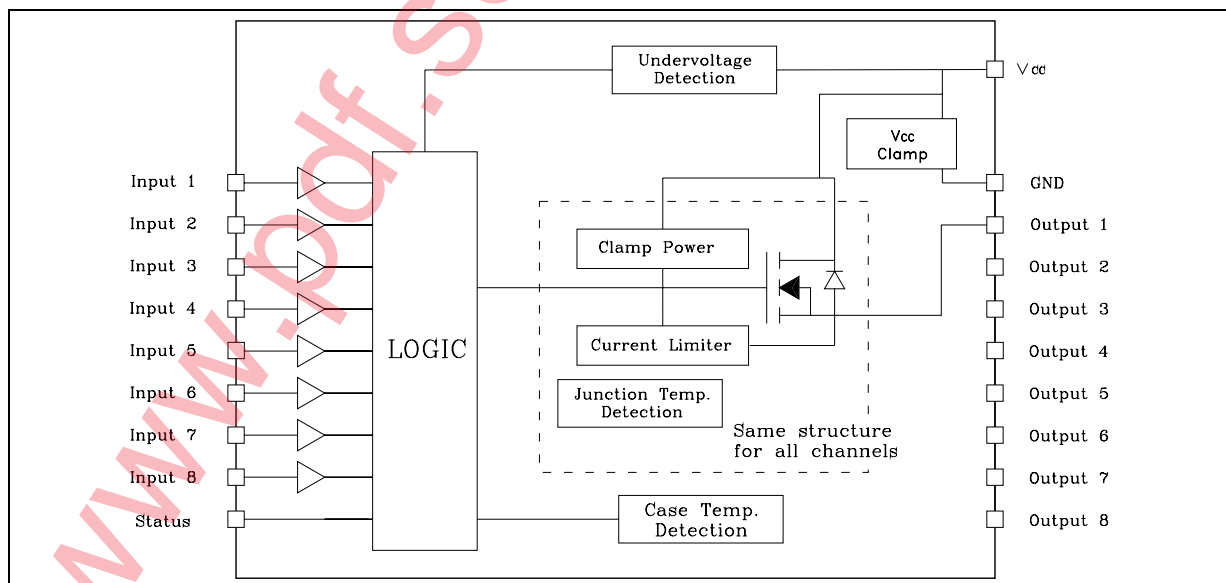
Undervoltage Detection

Vdd

Vcc Clamp

GND

Input 1
Input 2
Input 3
Input 4
Input 5
Input 6
Input 7
Input 8
Status

LOGIC

Clamp Power

Current Limiter

Junction Temp. Detection

Same structure for all channels

Case Temp. Detection

Output 1
Output 2
Output 3
Output 4
Output 5
Output 6
Output 7
Output 8

www.pdf.s